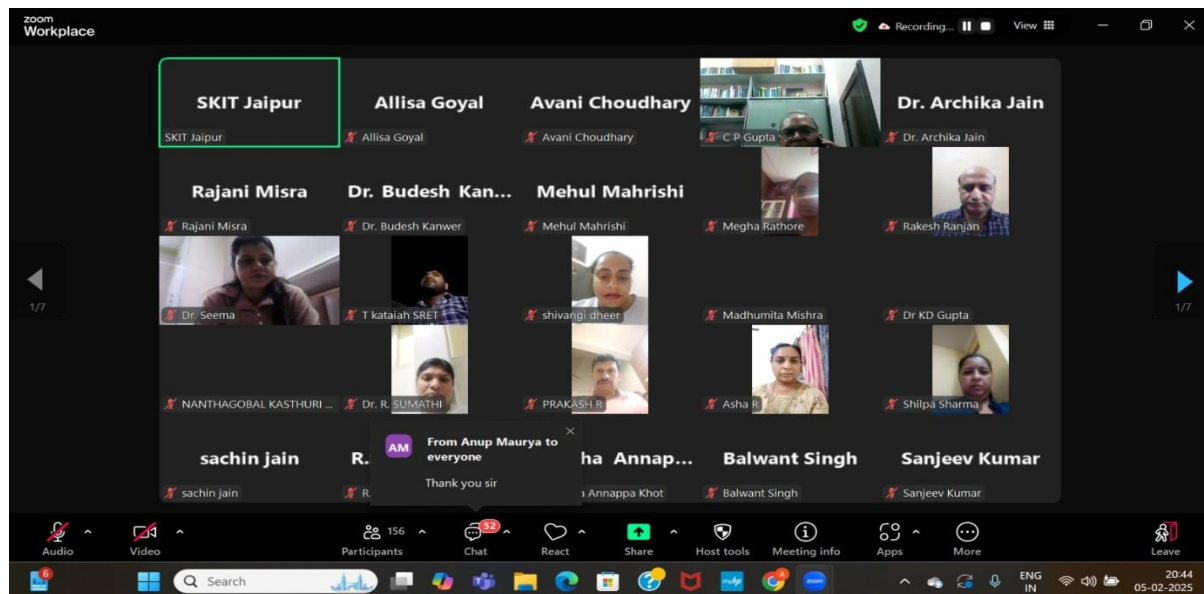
zoom
Workplace

Recording... View

SKIT Jaipur
SKIT Jaipur
Allisa Goyal
Allisa Goyal
Avani Choudhary
Avani Choudhary
C P Gupta
Dr. Archika Jain
Dr. Archika Jain

Rajani Misra
Rajani Misra
Dr. Budesh Kan...
Dr. Budesh Kanwer
Mehul Mahrishi
Mehul Mahrishi
Megha Rathore
Rakesh Ranjan

1/7
Dr. Seema
T kataiah SRET
shivangi dheer
Madhumita Mishra
Dr KD Gupta
1/7

NANTHAGOBAL KASTHURI ...
Dr. R. SUMATHI
PRAKASH R
Asha R
Shilpa Sharma

sachin jain
sachin jain
R.
R
AM From Anup Maurya to everyone
Thank you sir
ha Annap...
Annappa Khot
Balwant Singh
Balwant Singh
Sanjeev Kumar
Sanjeev Kumar

Audio
Video
156
Participants
52
Chat
React
Share
Host tools
Meeting info
Apps
More
Leave

6
Search
ENG
IN
20:44
05-02-2025